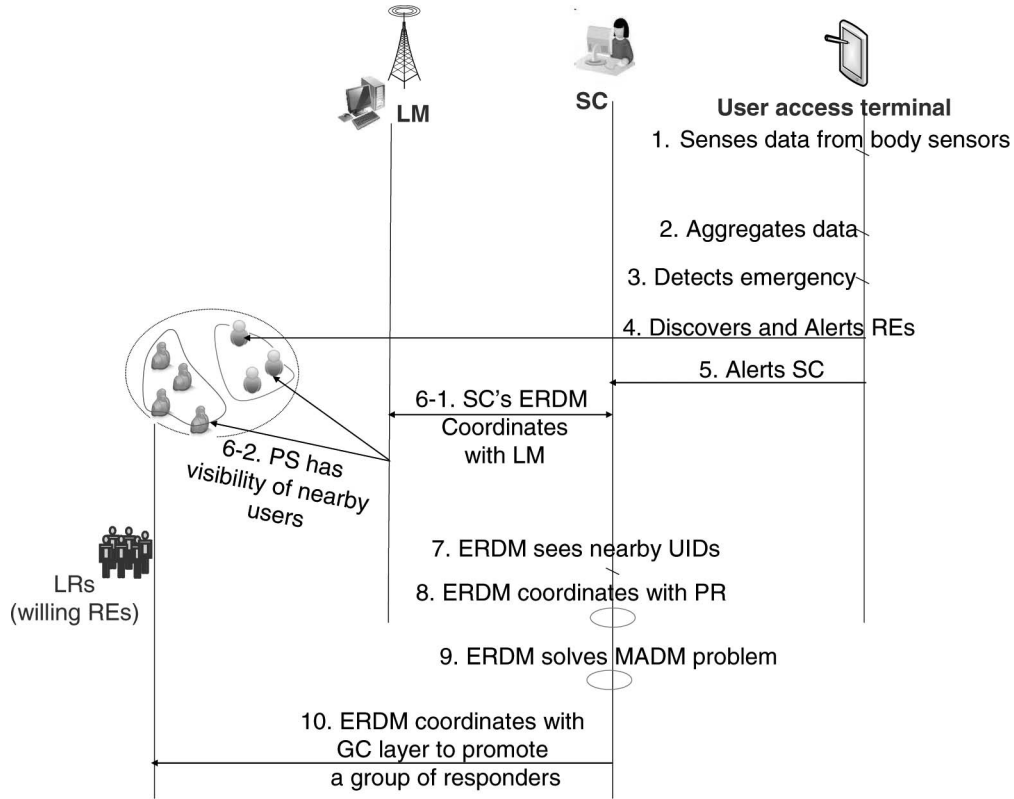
LM

SC

User access terminal

1. Senses data from body sensors

2. Aggregates data

3. Detects emergency

4. Discovers and Alerts REs

5. Alerts SC

6-1. SC's ERDM Coordinates with LM

6-2. PS has visibility of nearby users

7. ERDM sees nearby UIDs

8. ERDM coordinates with PR

9. ERDM solves MADM problem

10. ERDM coordinates with GC layer to promote a group of responders

LRs (willing REs)